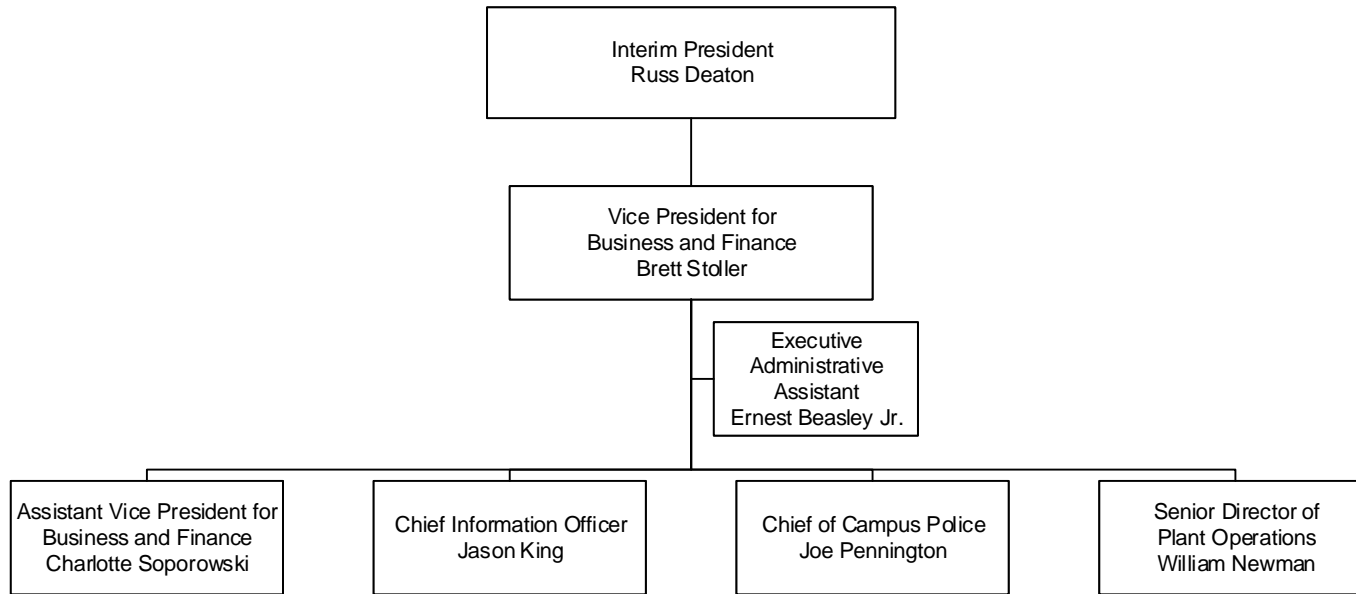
Interim President
Russ Deaton

Vice President for
Business and Finance
Brett Stoller

Executive
Administrative
Assistant
Ernest Beasley Jr.

Assistant Vice President for
Business and Finance
Charlotte Soporowski

Chief Information Officer
Jason King

Chief of Campus Police
Joe Pennington

Senior Director of
Plant Operations
William Newman